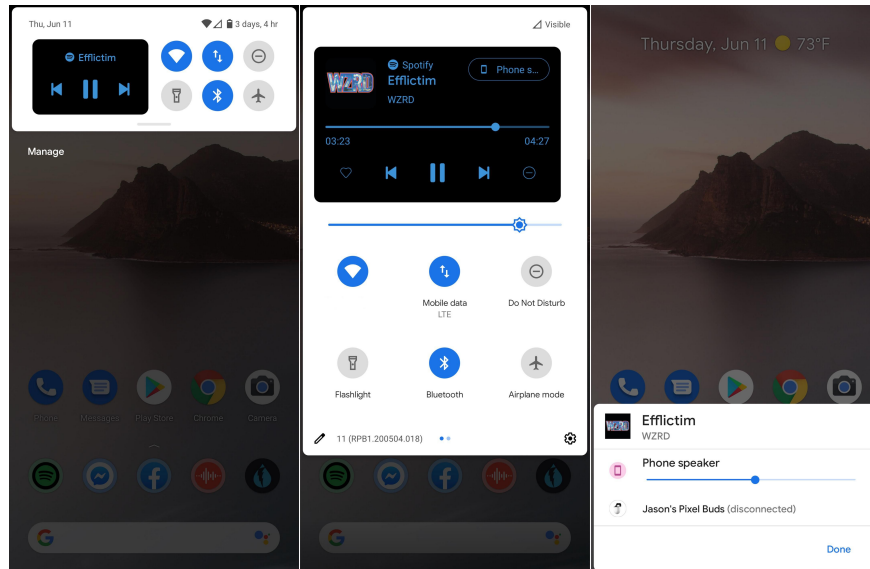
Thu, Jun 11

3 days, 4 hr

Efflictim

Manage

Phone

Messages

Play Store

Chrome

Camera

Visible

Spotify

Efflictim

WZRD

Phone s...

03:23

04:27

Mobile data

LTE

Do Not Disturb

Flashlight

Bluetooth

Airplane mode

11 (RPB1.200504.018)

Thursday, Jun 11 73°F

Efflictim

WZRD

Phone speaker

Jason's Pixel Buds (disconnected)

Done